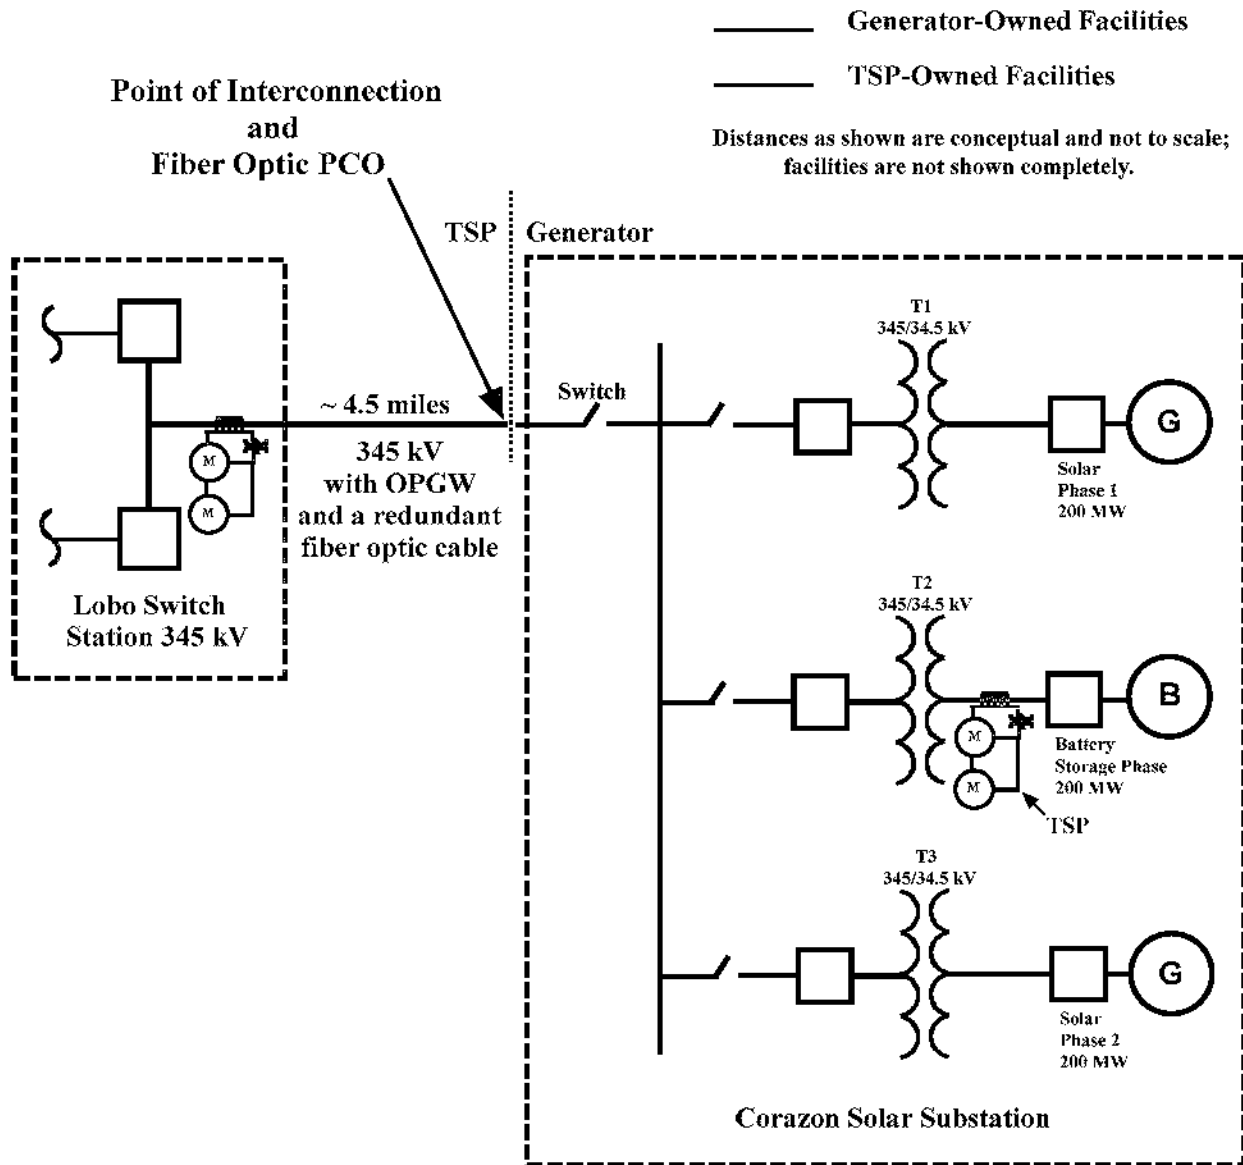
Generator-Owned Facilities

TSP-Owned Facilities

Distances as shown are conceptual and not to scale; facilities are not shown completely.

Point of Interconnection and Fiber Optic PCO

TSP

Generator

~ 4.5 miles

345 kV with OPGW and a redundant fiber optic cable

Switch

M

M

Lobo Switch Station 345 kV

T1 345/34.5 kV

G

Solar Phase 1 200 MW

T2 345/34.5 kV

M

M

B

Battery Storage Phase 200 MW

TSP

T3 345/34.5 kV

G

Solar Phase 2 200 MW

Corazon Solar Substation